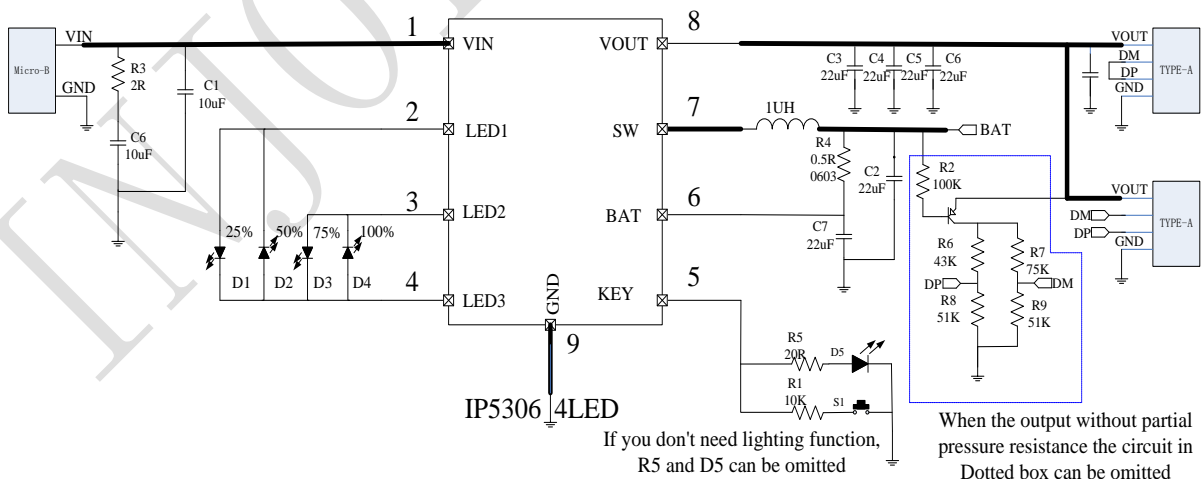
Micro-B
VIN
GND
R3
2R
C1
10uF
C6
10uF
1
VIN
2
LED1
3
LED2
4
LED3
25%
50%
75%
100%
D1
D2
D3
D4
GND
9
IP5306_4LED
8
VOUT
7
SW
6
BAT
5
KEY
C3
22uF
C4
22uF
C5
22uF
C6
22uF
1UH
R4
0.5R
0603
C2
22uF
C7
22uF
BAT
R2
100K
R6
43K
R7
75K
DP
DM
R8
51K
R9
51K
R5
20R
D5
R1
10K
S1
VOUT
DM
DP
GND
TYPE-A
VOUT
DM
DP
GND
TYPE-A
If you don't need lighting function, R5 and D5 can be omitted
When the output without partial pressure resistance the circuit in Dotted box can be omitted